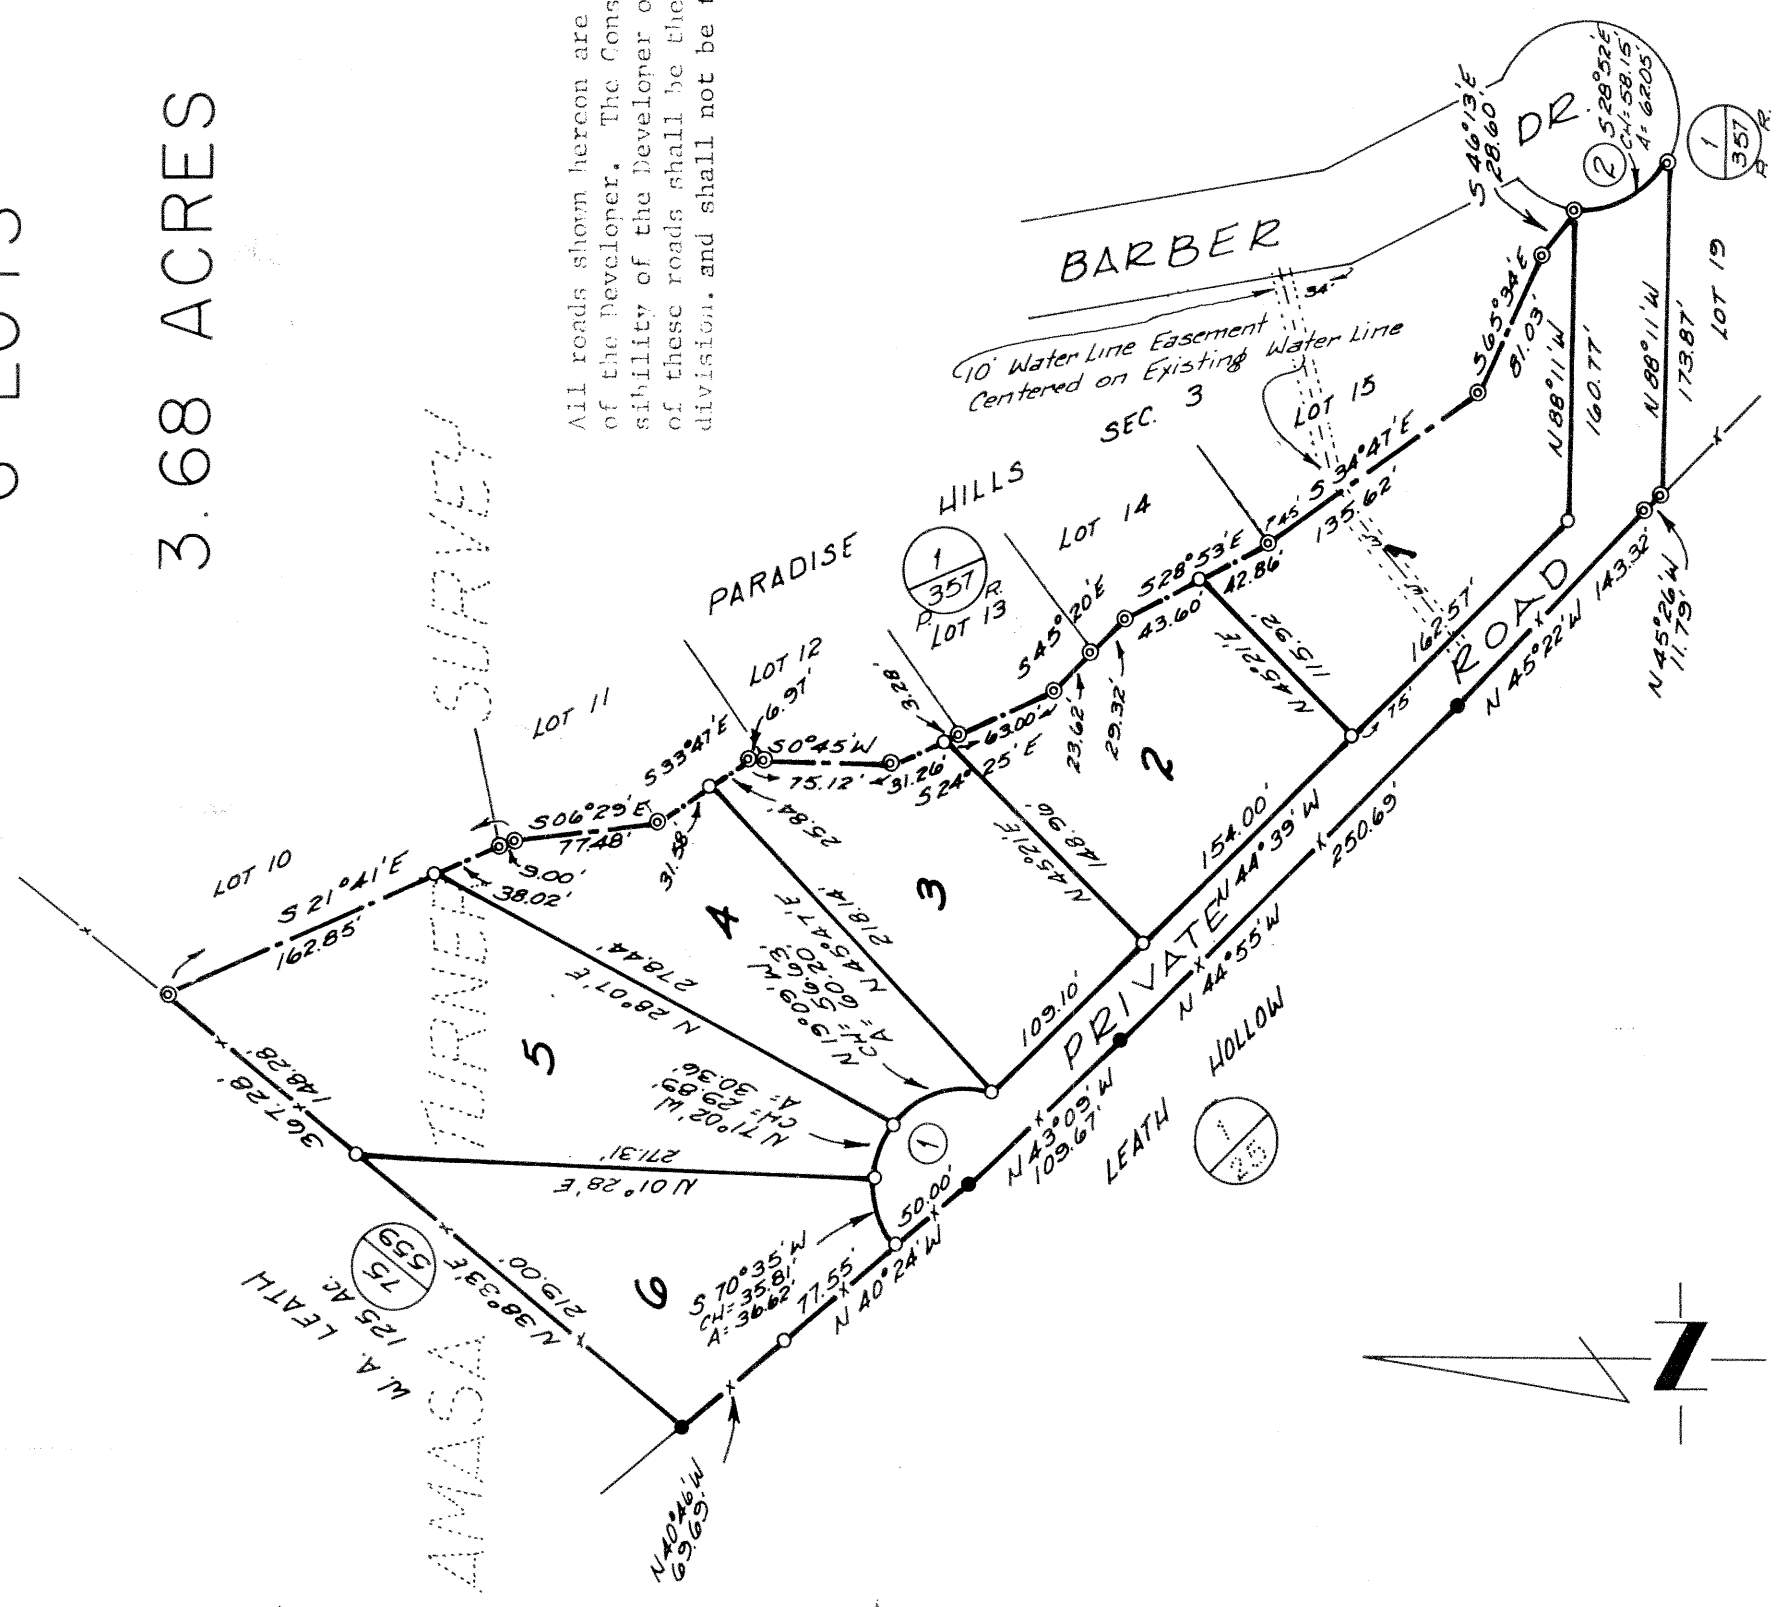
6 LOTS

3.68 ACRES

All roads shown hereon are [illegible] of the Developer. The Cons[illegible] sibility of the Developer o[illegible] of these roads shall be the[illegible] division. and shall not be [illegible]

AMASA TURNER SURVEY

PARADISE HILLS SEC. 3

BARBER DR.

10' Water Line Easement Centered on Existing Water Line

LOT 10
LOT 11
LOT 12
LOT 13
LOT 14
LOT 15
LOT 19

$\frac{1}{357}$ P.R.

$\frac{1}{25}$

W.A. LEATH 125 AC. $\frac{75}{559}$

PRIVATE ROAD

LEATH HOLLOW

1
2
3
4
5
6

S 21°41'E 162.85'
38.02'
9.00'
S 06°29'E 77.48'
31.58'
S 33°47'E
6.97'
S 0°45'W 75.12'
31.26'
3.28'
S 24°25'E
63.00'
23.62'
29.32'
S 45°20'E
43.60'
S 28°53'E
42.86'
7.45'
S 34°47'E 135.62'
S 65°34'E 81.03'
S 46°13'E 28.60'
S 28°52'E CH: 58.15' A: 62.05'
N 88°11'W 160.77'
N 88°11'W 173.87'
N 45°26'W 11.79'
N 45°22'W 143.32'
250.69'
N 44°55'W
162.57'
3.75'
154.00'
N 44°39'W
109.10'
N 45°21'E 115.92'
N 45°21'E 148.96'
25.84'
N 45°47'E 218.14'
N 19°09'W CH: 60.63' A: 65.09'
N 28°01'E 278.44'
N 71°02'W CH: 29.89' A: 30.36'
N 01°28'E 271.31'
N 43°09'W 109.67'
50.00'
S 70°35'W CH: 35.81' A: 36.62'
N 40°24'W 77.55'
N 38°33'E 219.00'
367.28'
148.28'
N 40°46'W 69.65'
34.2'